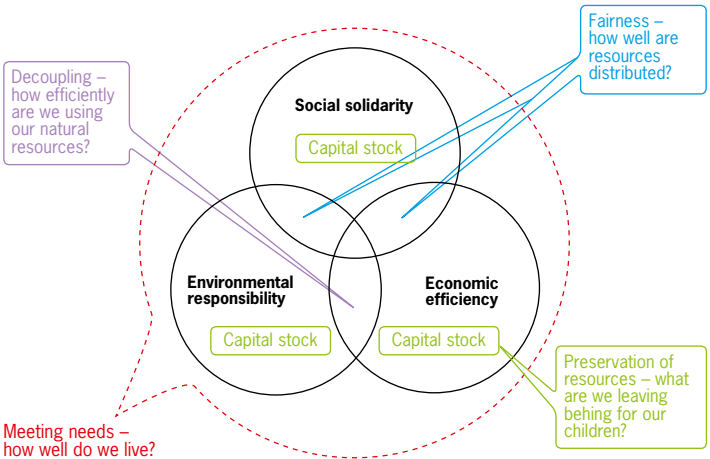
Fairness – how well are resources distributed?

Decoupling – how efficiently are we using our natural resources?

Social solidarity

Capital stock

Environmental responsibility

Capital stock

Economic efficiency

Capital stock

Preservation of resources – what are we leaving behing for our children?

Meeting needs – how well do we live?